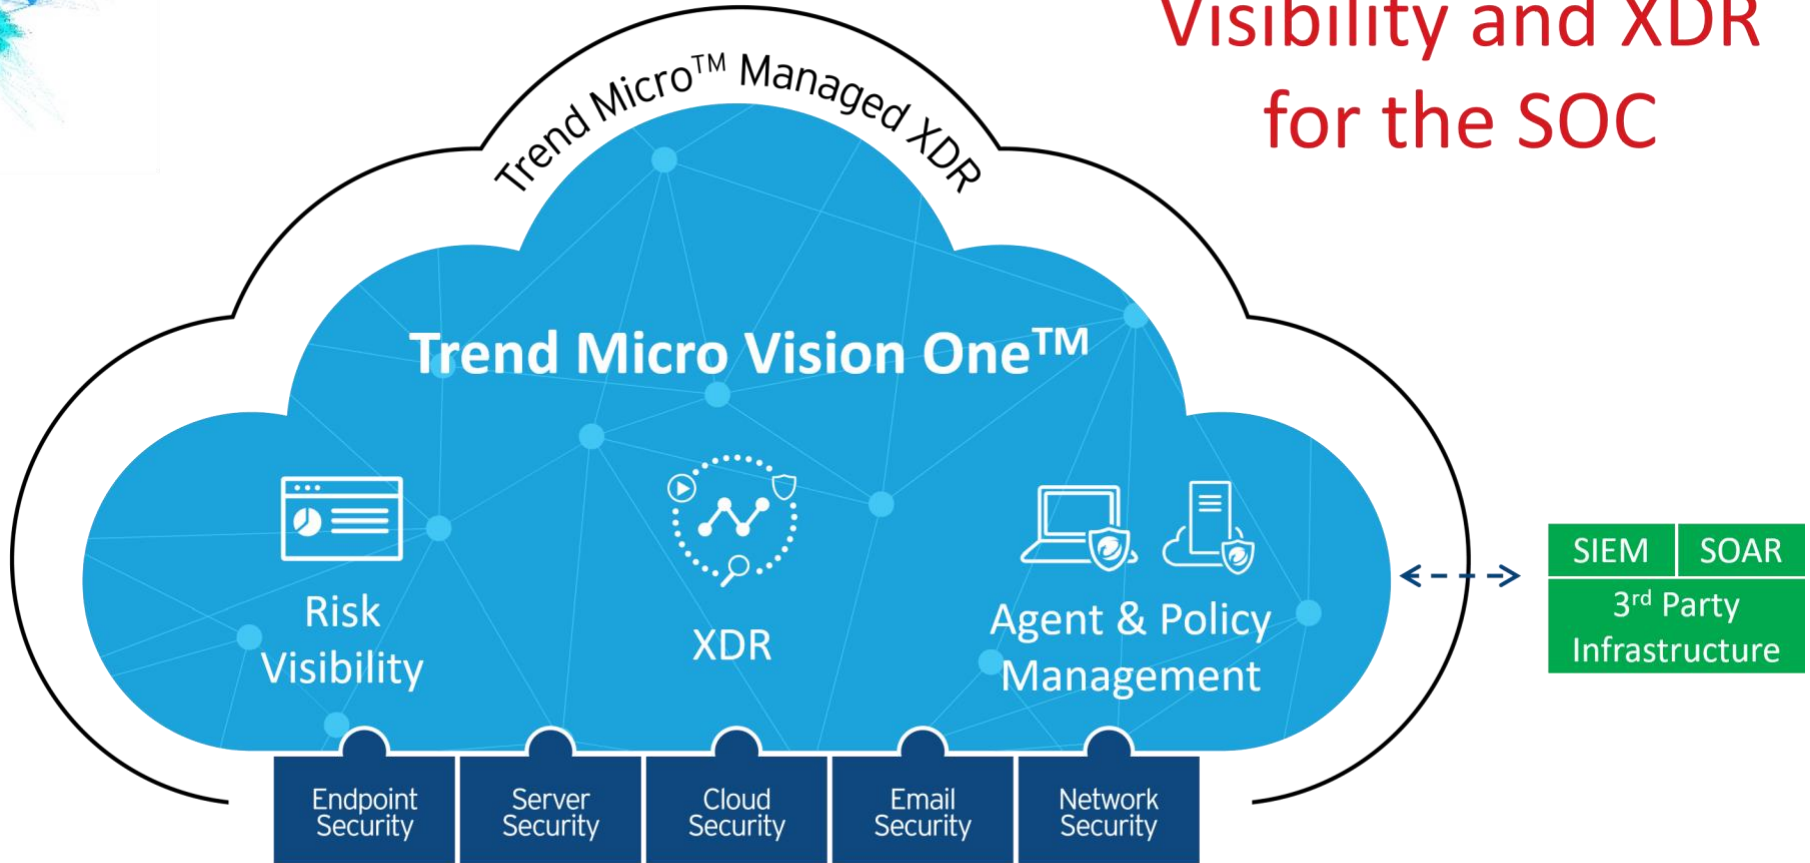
Visibility and XDR for the SOC

Trend Micro™ Managed XDR

Trend Micro Vision One™

Risk Visibility

XDR

Agent & Policy Management

| SIEM | SOAR |
|---|---|
| 3rd Party Infrastructure | |

Endpoint Security

Server Security

Cloud Security

Email Security

Network Security